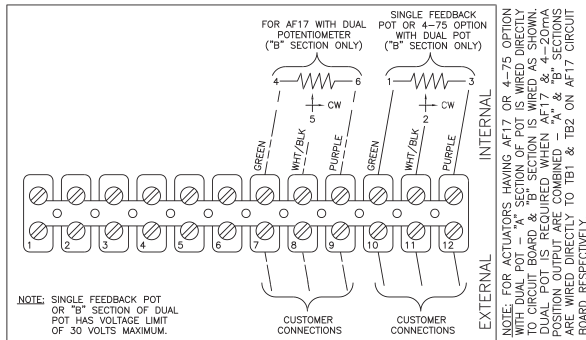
FOR AF17 WITH DUAL POTENTIOMETER ("B" SECTION ONLY)

SINGLE FEEDBACK POT OR 4-75 OPTION WITH DUAL POT ("B" SECTION ONLY)

4

6

5

CW

1

3

2

CW

GREEN

WHT/BLK

PURPLE

GREEN

WHT/BLK

PURPLE

1

2

3

4

5

6

7

8

9

10

11

12

INTERNAL

EXTERNAL

NOTE: SINGLE FEEDBACK POT OR "B" SECTION OF DUAL POT HAS VOLTAGE LIMIT OF 30 VOLTS MAXIMUM.

CUSTOMER CONNECTIONS

CUSTOMER CONNECTIONS

NOTE: FOR ACTUATORS HAVING AF17 OR 4-75 OPTION WITH DUAL POT "A" SECTION OF POT IS WIRED DIRECTLY TO CIRCUIT BOARD & "B" SECTION IS WIRED AS SHOWN. DUAL POT IS REQUIRED WHEN AF17 & 4-20mA POSITION OUTPUT ARE COMBINED - "A" & "B" SECTIONS ARE WIRED DIRECTLY TO TB1 & TB2 ON AF17 CIRCUIT BOARD RESPECTIVELY.